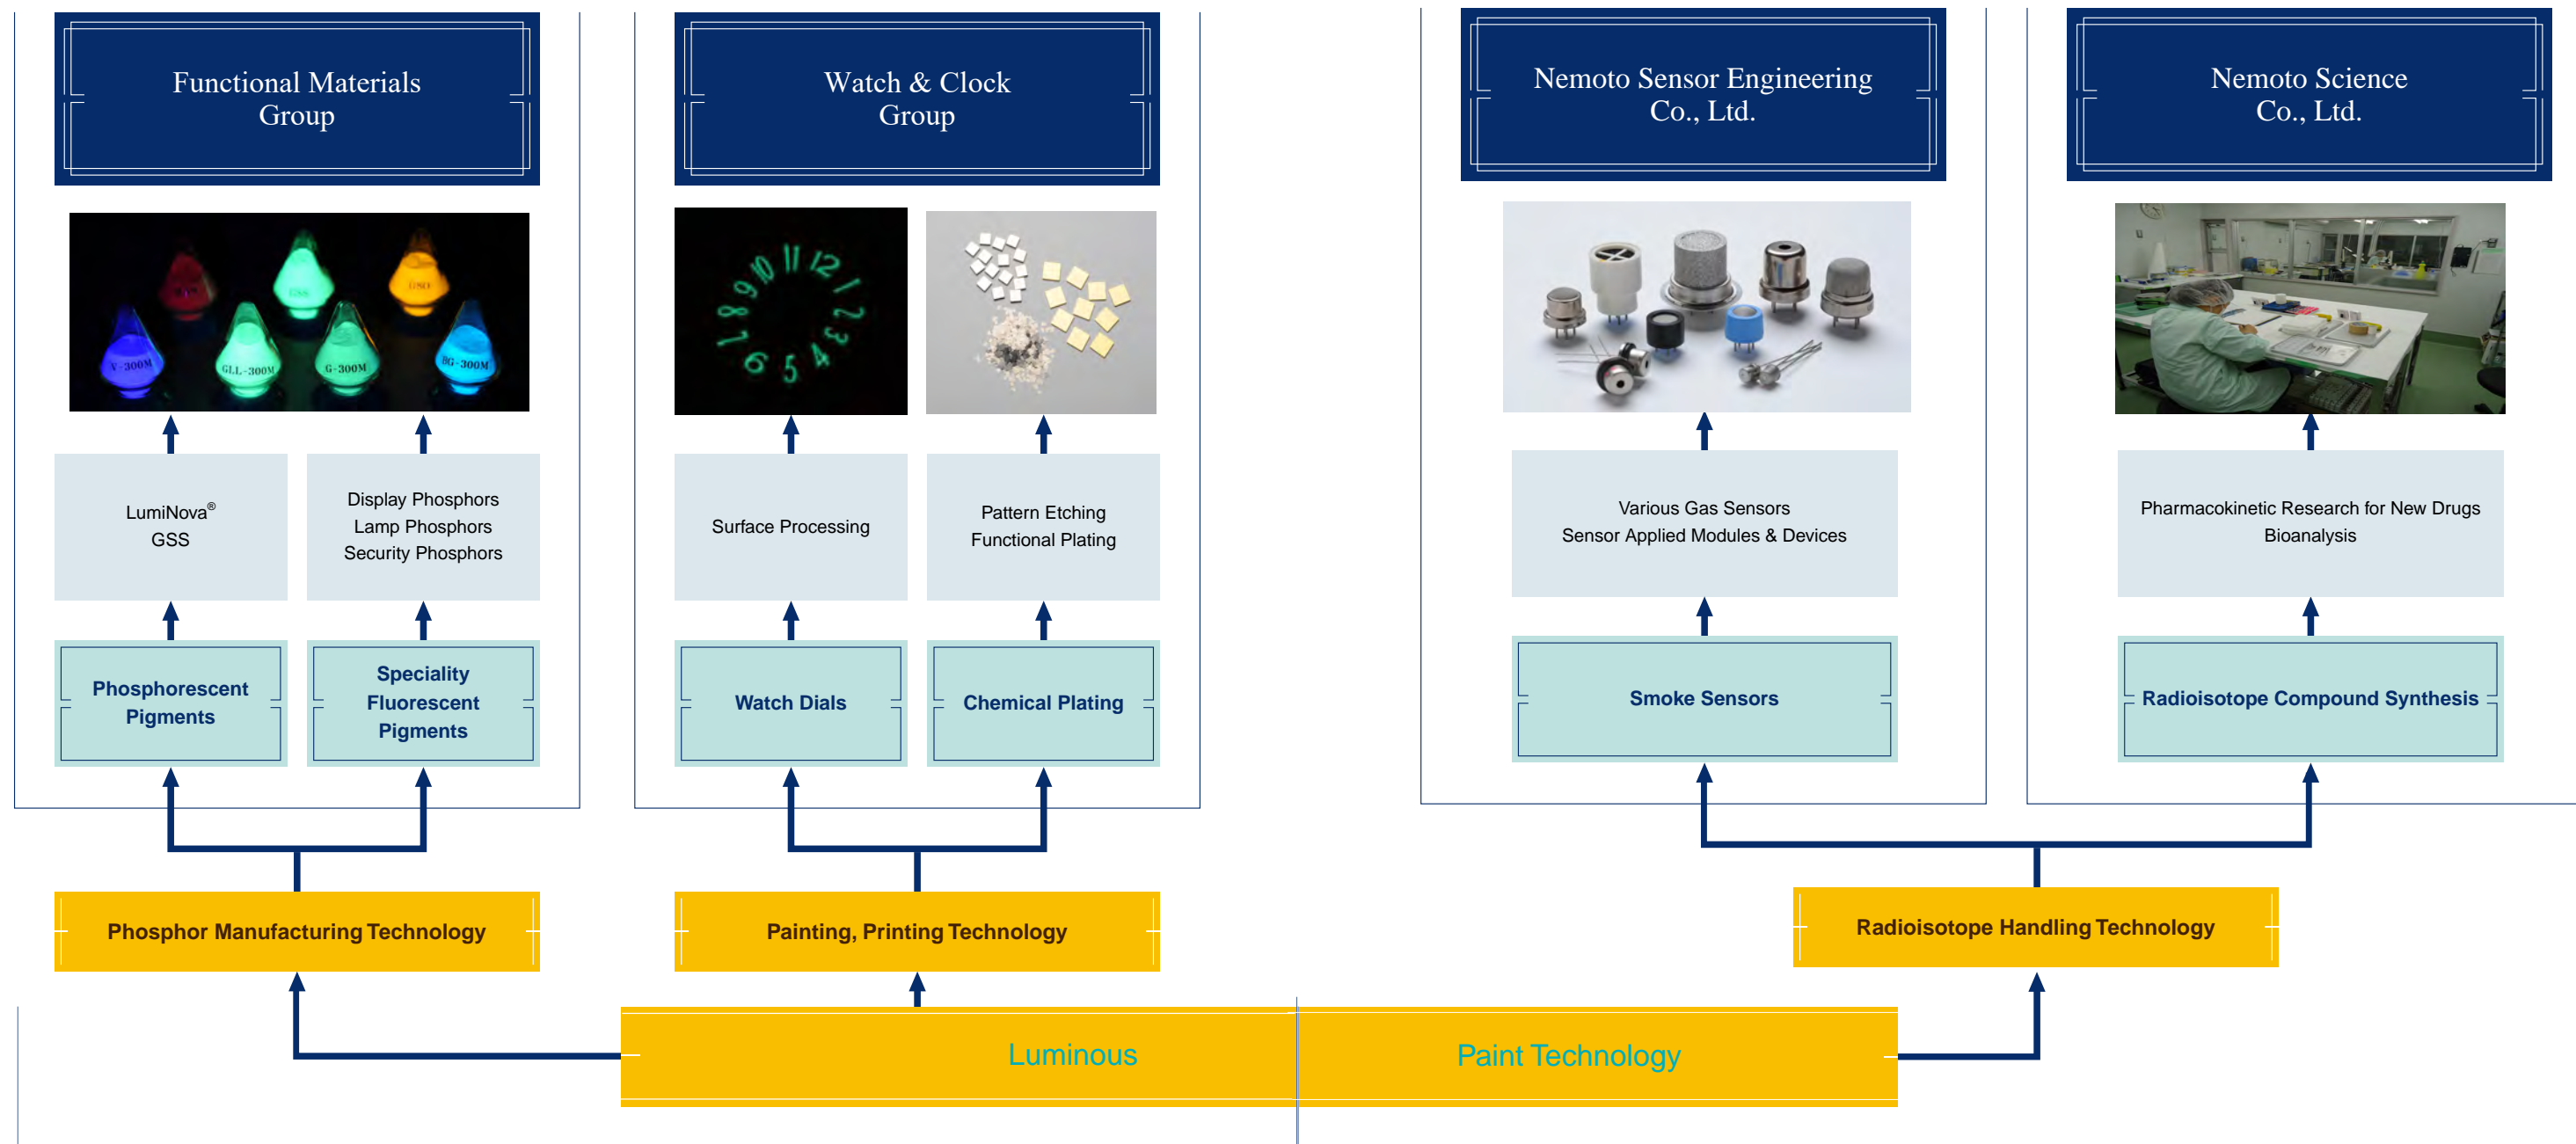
Functional Materials Group

Watch & Clock Group

Nemoto Sensor Engineering Co., Ltd.

Nemoto Science Co., Ltd.

V-300M
GLL-300M
G-300M
BG-300M

LumiNova®
GSS

Display Phosphors
Lamp Phosphors
Security Phosphors

Surface Processing

Pattern Etching
Functional Plating

Various Gas Sensors
Sensor Applied Modules & Devices

Pharmacokinetic Research for New Drugs
Bioanalysis

Phosphorescent Pigments

Speciality Fluorescent Pigments

Watch Dials

Chemical Plating

Smoke Sensors

Radioisotope Compound Synthesis

Phosphor Manufacturing Technology

Painting, Printing Technology

Radioisotope Handling Technology

Luminous

Paint Technology